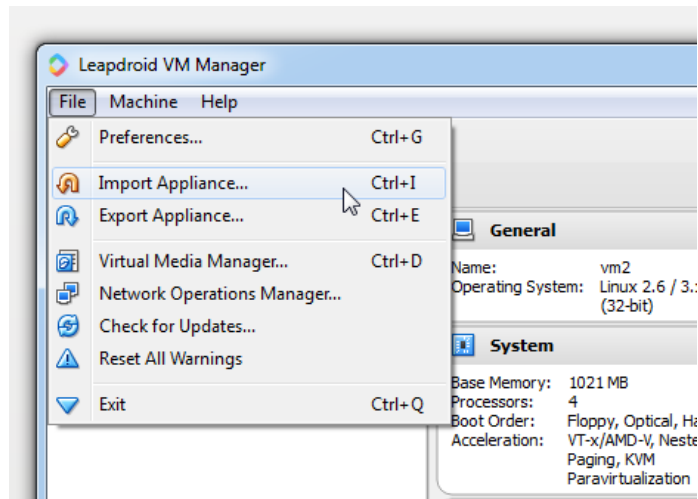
Leapdroid VM Manager

File Machine Help

Preferences... Ctrl+G

Import Appliance... Ctrl+I

Export Appliance... Ctrl+E

Virtual Media Manager... Ctrl+D

Network Operations Manager...

Check for Updates...

Reset All Warnings

Exit Ctrl+Q

General

Name: vm2

Operating System: Linux 2.6 / 3.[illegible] (32-bit)

System

Base Memory: 1021 MB

Processors: 4

Boot Order: Floppy, Optical, Ha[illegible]

Acceleration: VT-x/AMD-V, Neste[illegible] Paging, KVM Paravirtualization